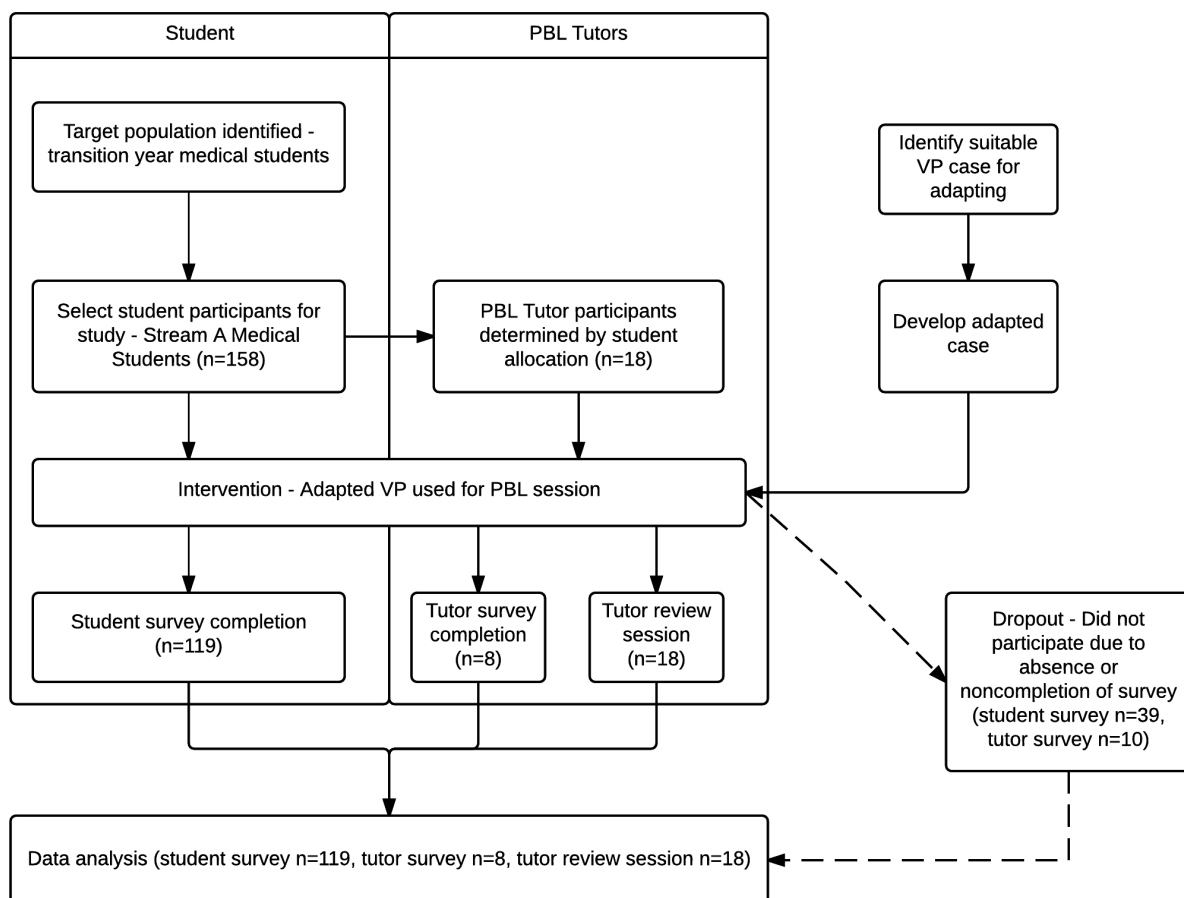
Student

PBL Tutors

Target population identified - transition year medical students

Identify suitable VP case for adapting

Select student participants for study - Stream A Medical Students (n=158)

PBL Tutor participants determined by student allocation (n=18)

Develop adapted case

Intervention - Adapted VP used for PBL session

Student survey completion (n=119)

Tutor survey completion (n=8)

Tutor review session (n=18)

Dropout - Did not participate due to absence or noncompletion of survey (student survey n=39, tutor survey n=10)

Data analysis (student survey n=119, tutor survey n=8, tutor review session n=18)